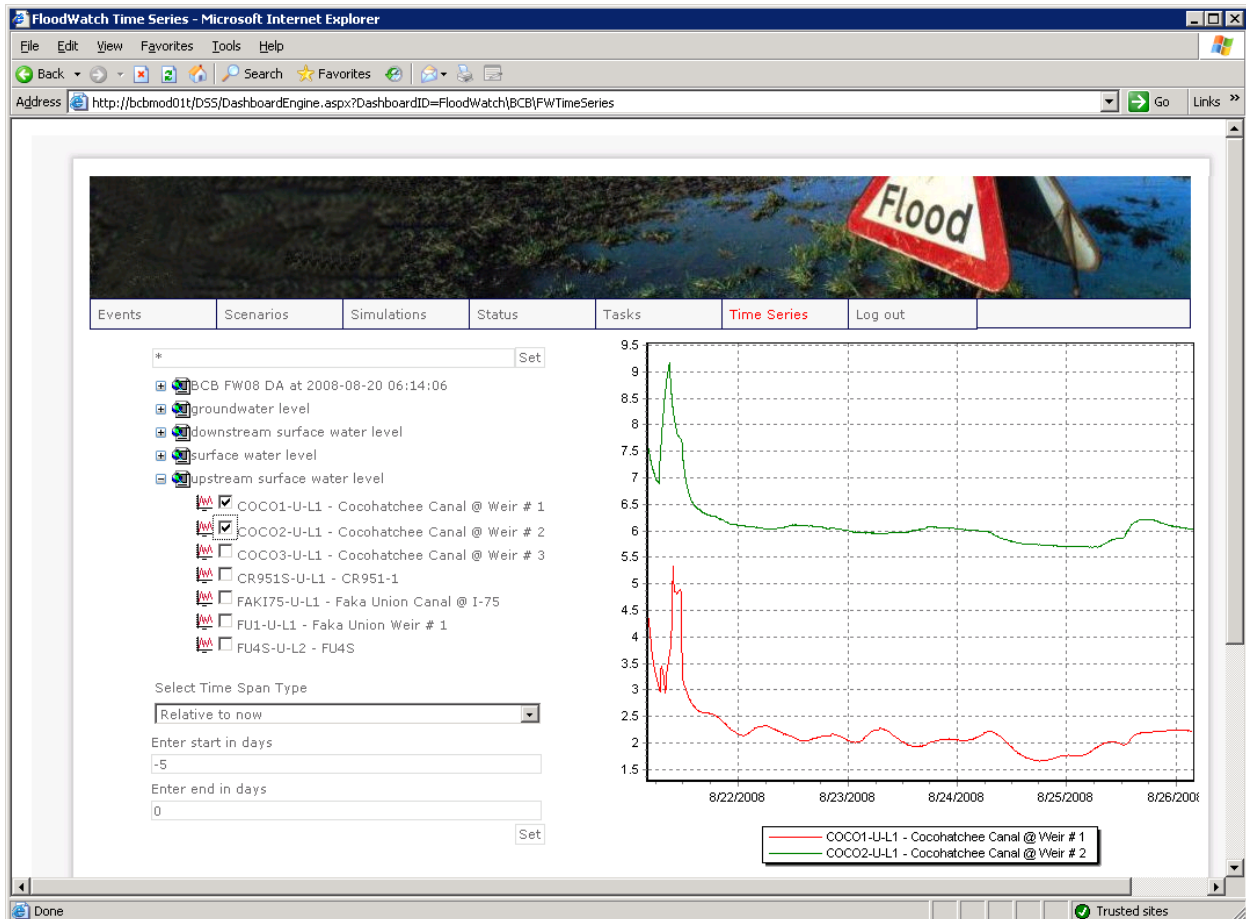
FloodWatch Time Series - Microsoft Internet Explorer

File Edit View Favorites Tools Help

Back Search Favorites

Address http://bcbmod01t/DSS/DashboardEngine.aspx?DashboardID=FloodWatch\BCB\FWTimeSeries Go Links

Flood

| Events | Scenarios | Simulations | Status | Tasks | Time Series | Log out |
|---|---|---|---|---|---|---|

* Set

BCB FW08 DA at 2008-08-20 06:14:06
groundwater level
downstream surface water level
surface water level
upstream surface water level
COCO1-U-L1 - Cocohatchee Canal @ Weir # 1
COCO2-U-L1 - Cocohatchee Canal @ Weir # 2
COCO3-U-L1 - Cocohatchee Canal @ Weir # 3
CR951S-U-L1 - CR951-1
FAKI75-U-L1 - Faka Union Canal @ I-75
FU1-U-L1 - Faka Union Weir # 1
FU4S-U-L2 - FU4S

Select Time Span Type
Relative to now
Enter start in days
-5
Enter end in days
0
Set

9.5 9 8.5 8 7.5 7 6.5 6 5.5 5 4.5 4 3.5 3 2.5 2 1.5

8/22/2008 8/23/2008 8/24/2008 8/25/2008 8/26/2008

COCO1-U-L1 - Cocohatchee Canal @ Weir # 1
COCO2-U-L1 - Cocohatchee Canal @ Weir # 2

Done Trusted sites